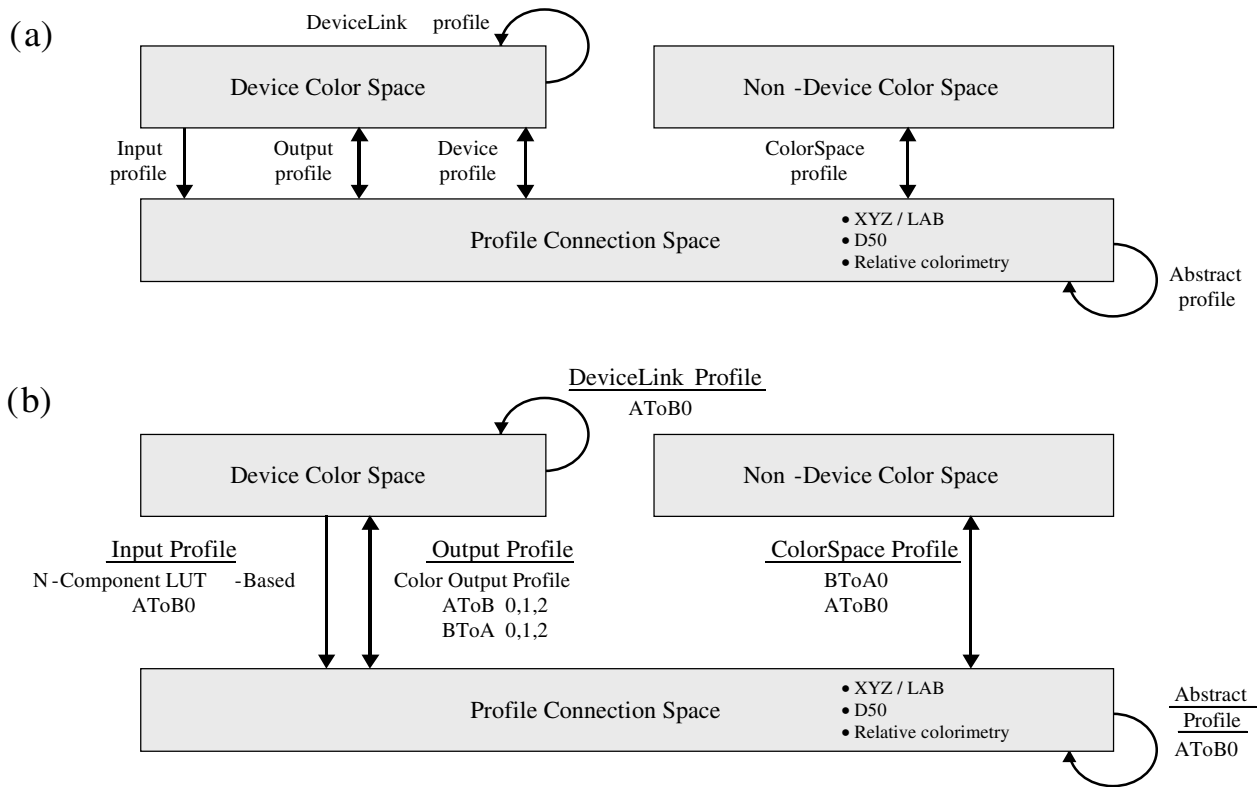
(a)

DeviceLink profile

Device Color Space

Non -Device Color Space

Input profile

Output profile

Device profile

ColorSpace profile

Profile Connection Space

• XYZ / LAB
• D50
• Relative colorimetry

Abstract profile

(b)

DeviceLink Profile
AToB0

Device Color Space

Non -Device Color Space

Input Profile
N -Component LUT -Based
AToB0

Output Profile
Color Output Profile
AToB 0,1,2
BToA 0,1,2

ColorSpace Profile
BToA0
AToB0

Profile Connection Space

• XYZ / LAB
• D50
• Relative colorimetry

Abstract Profile
AToB0